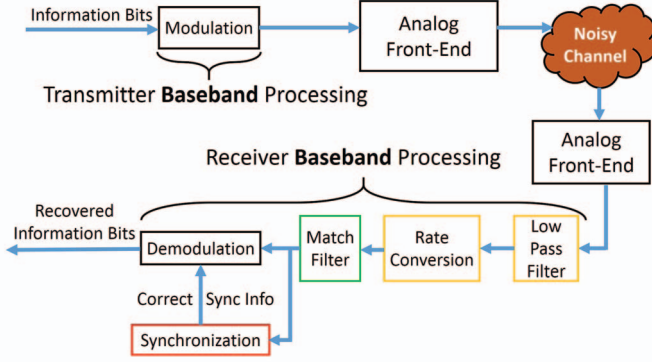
Information Bits

Modulation

Analog Front-End

Noisy Channel

Transmitter **Baseband** Processing

Analog Front-End

Receiver **Baseband** Processing

Recovered Information Bits

Demodulation

Match Filter

Rate Conversion

Low Pass Filter

Correct Sync Info

Synchronization